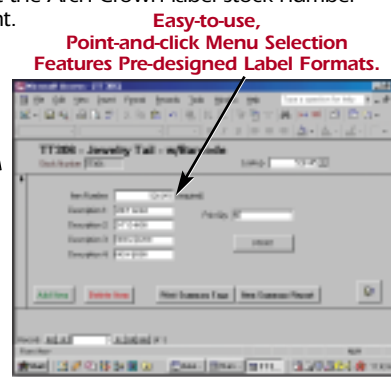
the Arch Crown label stock number
nt.

Easy-to-use,
Point-and-click Menu Selection
Features Pre-designed Label Formats.

TT306 - Jewelry Tail - w/Barcode

Item Number
Description 1
Description 2
Description 3
Description 4
Add New
Delete New
Print Preview
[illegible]